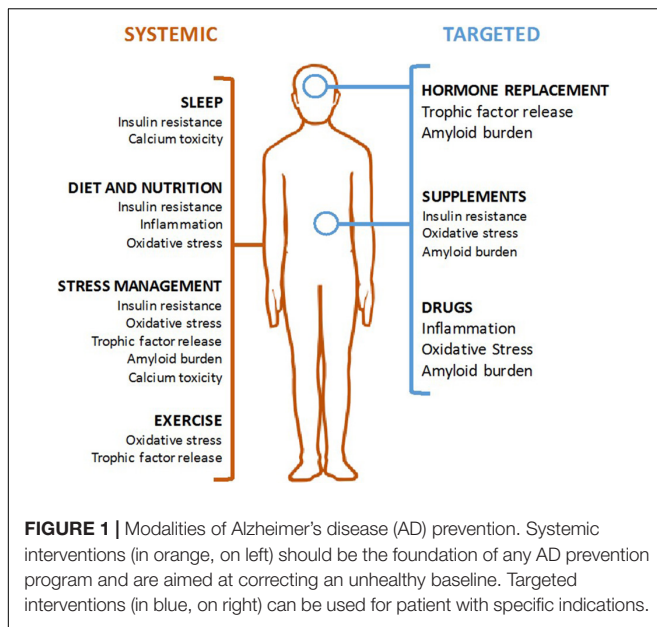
SYSTEMIC

TARGETED

SLEEP
Insulin resistance
Calcium toxicity

DIET AND NUTRITION
Insulin resistance
Inflammation
Oxidative stress

STRESS MANAGEMENT
Insulin resistance
Oxidative stress
Trophic factor release
Amyloid burden
Calcium toxicity

EXERCISE
Oxidative stress
Trophic factor release

HORMONE REPLACEMENT
Trophic factor release
Amyloid burden

SUPPLEMENTS
Insulin resistance
Oxidative stress
Amyloid burden

DRUGS
Inflammation
Oxidative Stress
Amyloid burden

FIGURE 1 | Modalities of Alzheimer's disease (AD) prevention. Systemic interventions (in orange, on left) should be the foundation of any AD prevention program and are aimed at correcting an unhealthy baseline. Targeted interventions (in blue, on right) can be used for patient with specific indications.